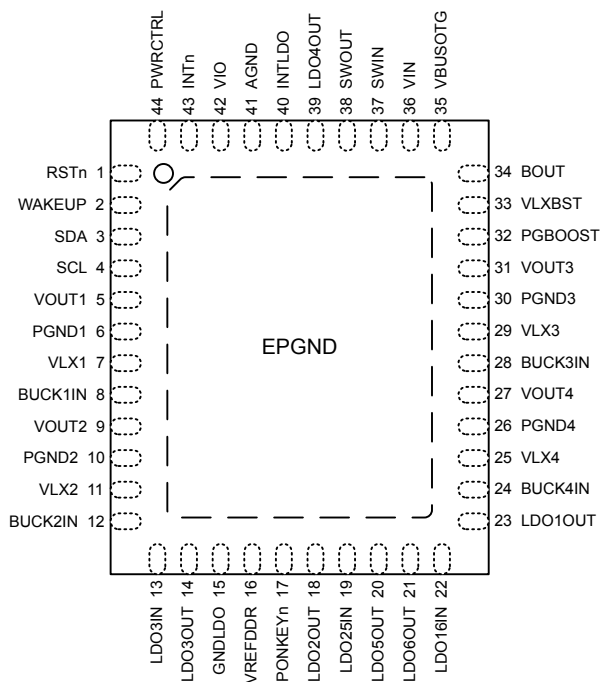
44 PWRCTRL
43 INTn
42 VIO
41 AGND
40 INTLDO
39 LDO4OUT
38 SWOUT
37 SWIN
36 VIN
35 VBUSOTG

RSTn 1
WAKEUP 2
SDA 3
SCL 4
VOUT1 5
PGND1 6
VLX1 7
BUCK1IN 8
VOUT2 9
PGND2 10
VLX2 11
BUCK2IN 12

EPGND

34 BOUT
33 VLXBST
32 PGBOOST
31 VOUT3
30 PGND3
29 VLX3
28 BUCK3IN
27 VOUT4
26 PGND4
25 VLX4
24 BUCK4IN
23 LDO1OUT

LDO3IN 13
LDO3OUT 14
GNDLDO 15
VREFDDR 16
PONKEYn 17
LDO2OUT 18
LDO25IN 19
LDO5OUT 20
LDO6OUT 21
LDO16IN 22